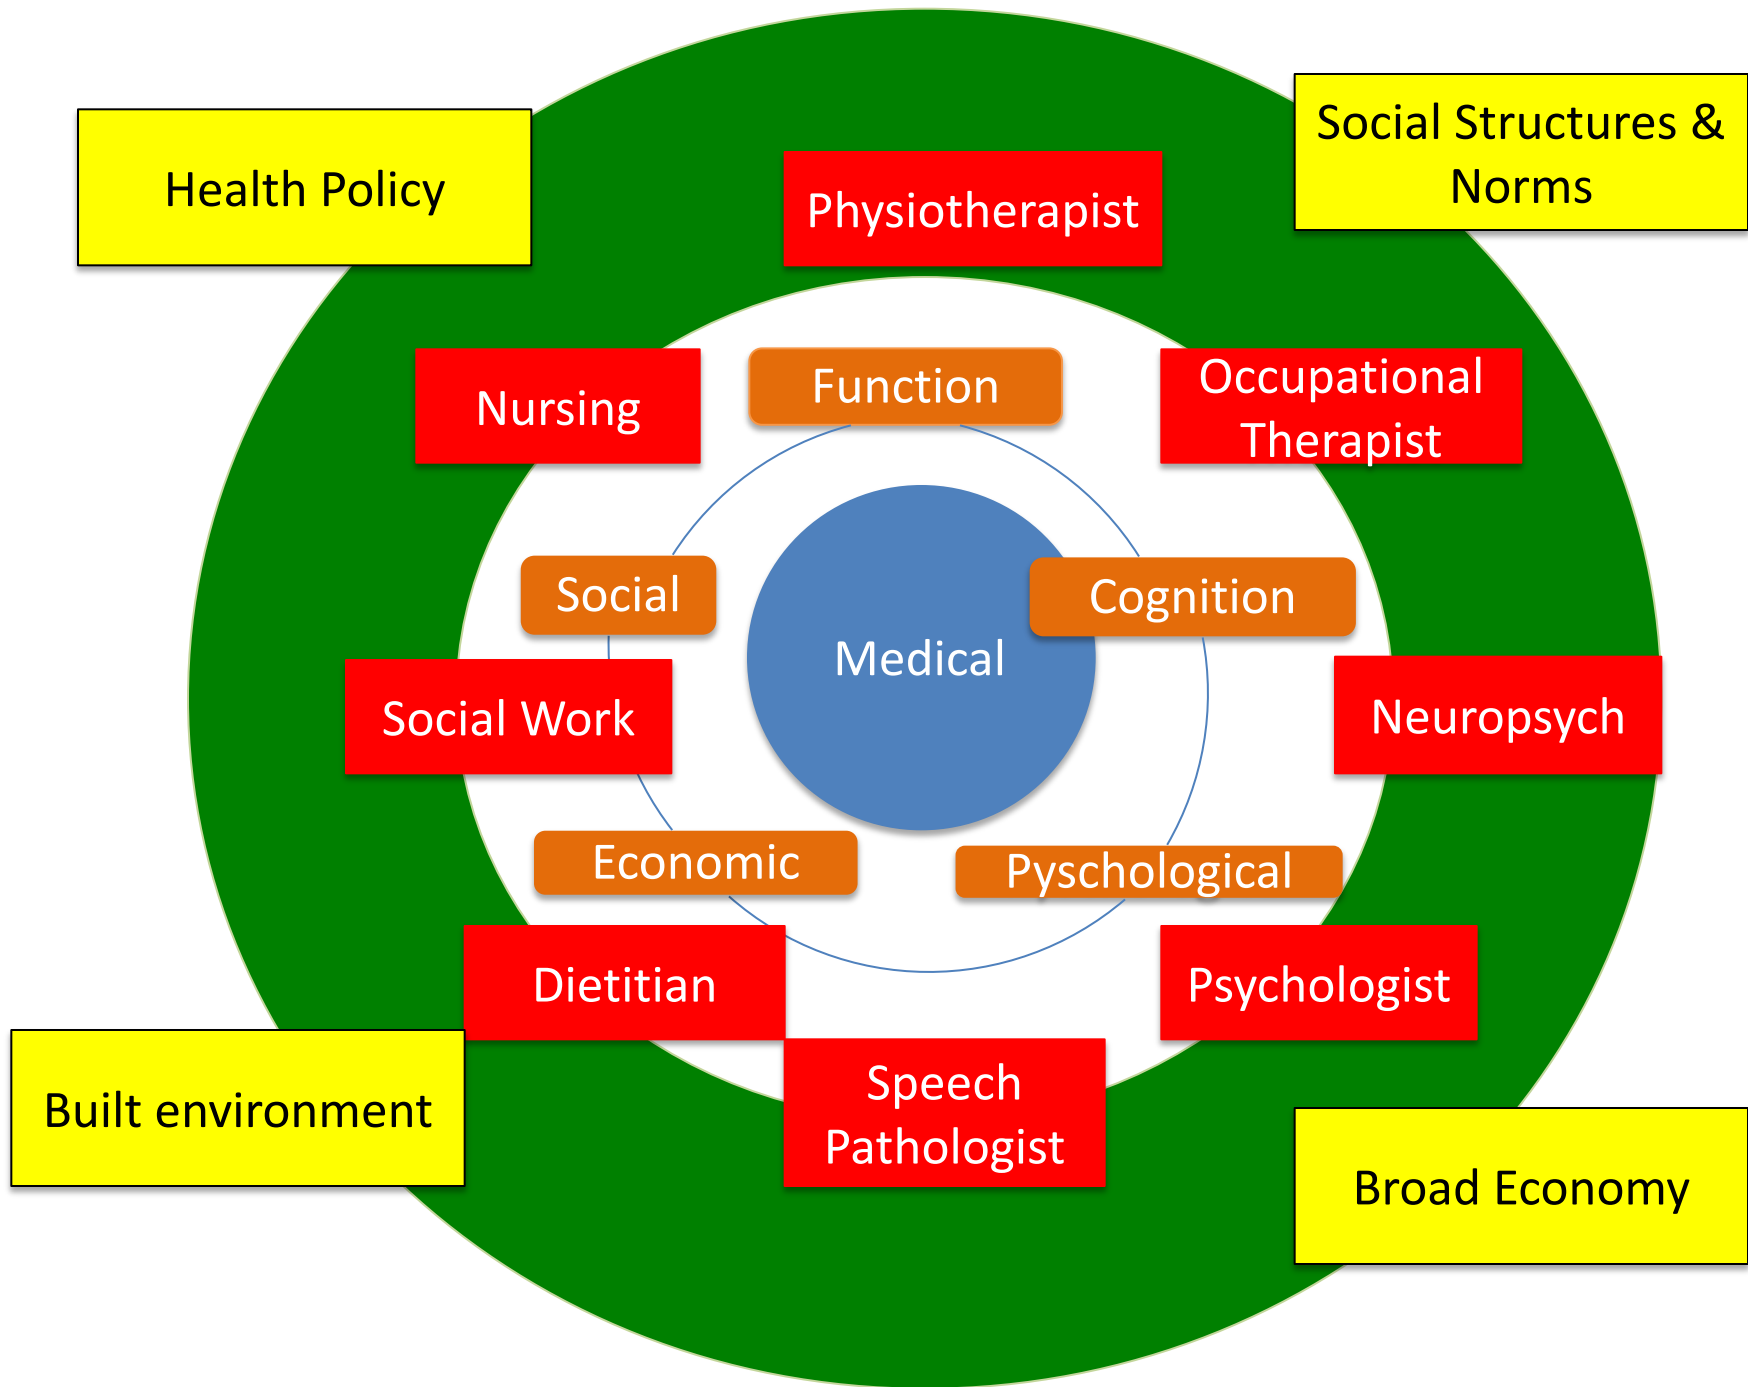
Health Policy

Social Structures & Norms

Physiotherapist

Nursing

Function

Occupational Therapist

Social

Cognition

Medical

Social Work

Neuropsych

Economic

Pyschological

Dietitian

Psychologist

Built environment

Speech Pathologist

Broad Economy